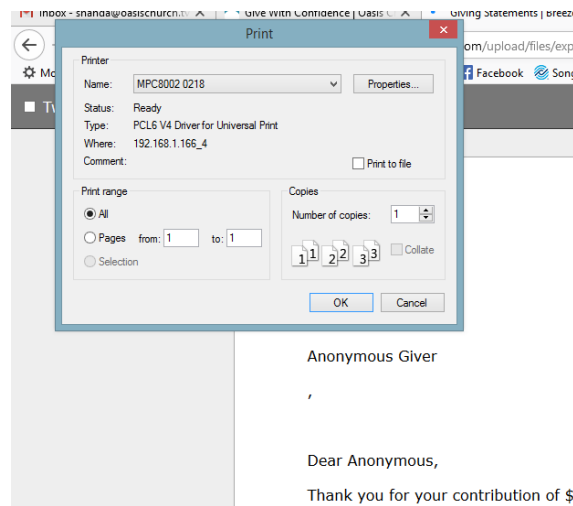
Inbox - shanda@oasischurch.tv ✕ | Give With Confidence | Oasis C ✕ | Giving Statements | Breez

om/upload/files/exp

Mo

Facebook | Song

Tw

Print ✕

Printer

Name: MPC8002 0218 | Properties...

Status: Ready

Type: PCL6 V4 Driver for Universal Print

Where: 192.168.1.166_4

Comment:

Print to file

Print range

All

Pages from: 1 to: 1

Selection

Copies

Number of copies: 1

1 1 2 2 3 3

Collate

OK | Cancel

Anonymous Giver

,

Dear Anonymous,

Thank you for your contribution of $